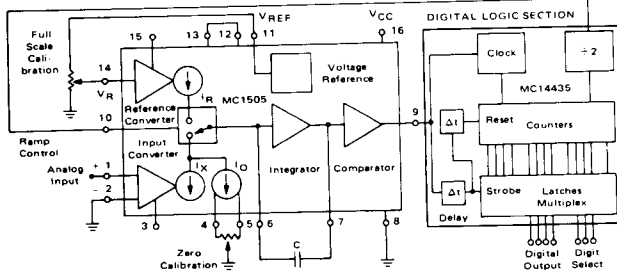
Full Scale Calibration

14

$V_R$

10

Ramp Control

Analog Input

+ 1

− 2

15

13

12

11

$V_{REF}$

$V_{CC}$

16

Voltage Reference

Reference Converter

$I_R$

MC1505

Input Converter

$I_X$

$I_O$

3

4

5

6

Zero Calibration

Integrator

Comparator

7

8

C

9

DIGITAL LOGIC SECTION

Clock

÷ 2

MC14435

$\Delta t$

Reset

Counters

$\Delta t$

Strobe

Latches Multiplex

Delay

Digital Output

Digit Select